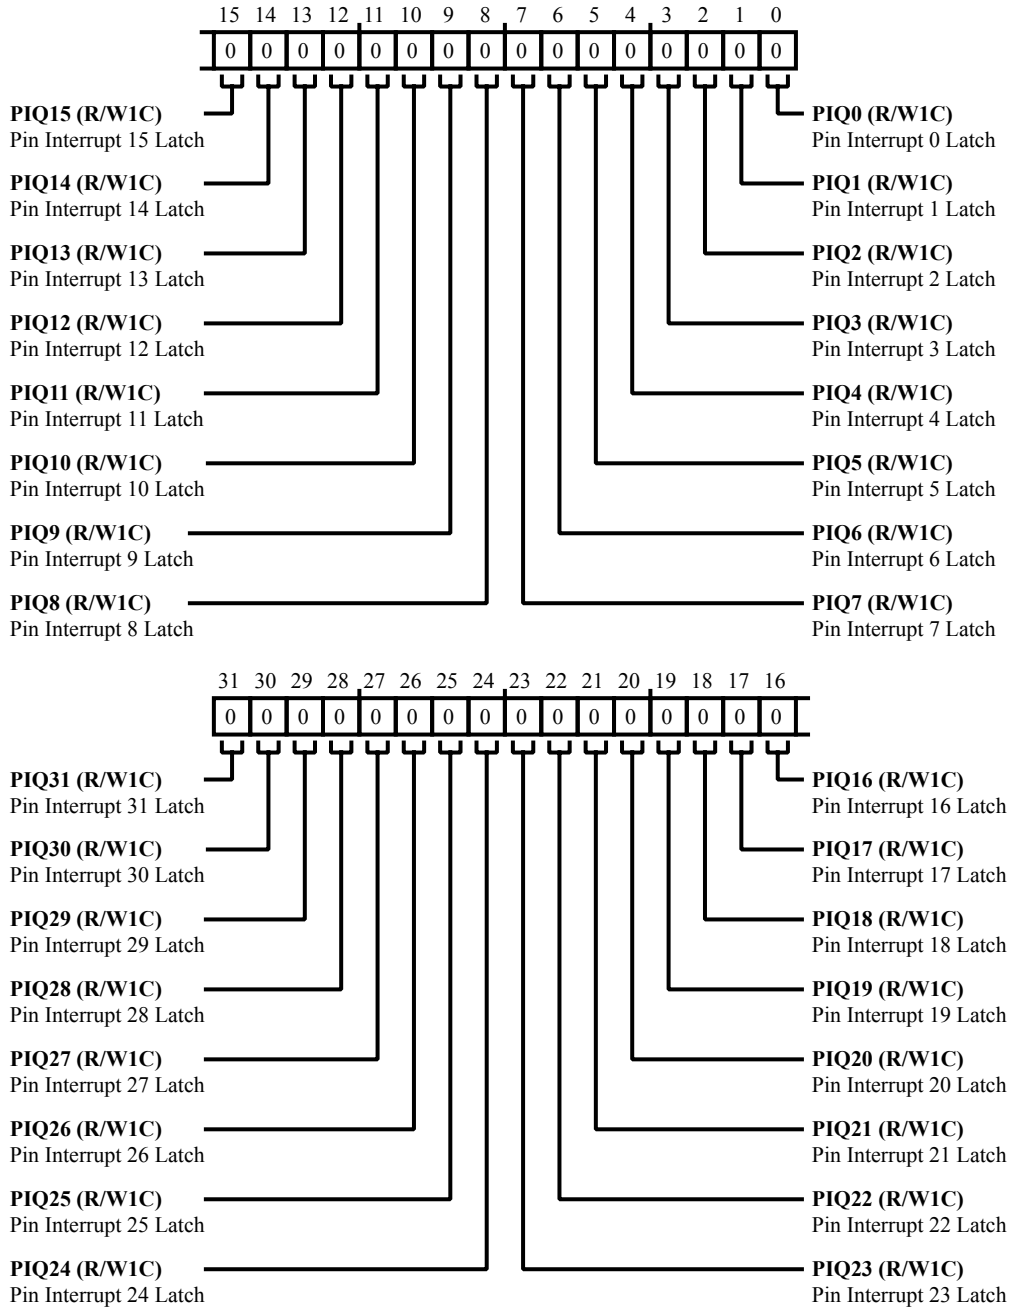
15 14 13 12 11 10 9 8 7 6 5 4 3 2 1 0

| 0 | 0 | 0 | 0 | 0 | 0 | 0 | 0 | 0 | 0 | 0 | 0 | 0 | 0 | 0 | 0 |
|---|---|---|---|---|---|---|---|---|---|---|---|---|---|---|---|

**PIQ15 (R/W1C)**
Pin Interrupt 15 Latch

**PIQ14 (R/W1C)**
Pin Interrupt 14 Latch

**PIQ13 (R/W1C)**
Pin Interrupt 13 Latch

**PIQ12 (R/W1C)**
Pin Interrupt 12 Latch

**PIQ11 (R/W1C)**
Pin Interrupt 11 Latch

**PIQ10 (R/W1C)**
Pin Interrupt 10 Latch

**PIQ9 (R/W1C)**
Pin Interrupt 9 Latch

**PIQ8 (R/W1C)**
Pin Interrupt 8 Latch

**PIQ0 (R/W1C)**
Pin Interrupt 0 Latch

**PIQ1 (R/W1C)**
Pin Interrupt 1 Latch

**PIQ2 (R/W1C)**
Pin Interrupt 2 Latch

**PIQ3 (R/W1C)**
Pin Interrupt 3 Latch

**PIQ4 (R/W1C)**
Pin Interrupt 4 Latch

**PIQ5 (R/W1C)**
Pin Interrupt 5 Latch

**PIQ6 (R/W1C)**
Pin Interrupt 6 Latch

**PIQ7 (R/W1C)**
Pin Interrupt 7 Latch

31 30 29 28 27 26 25 24 23 22 21 20 19 18 17 16

| 0 | 0 | 0 | 0 | 0 | 0 | 0 | 0 | 0 | 0 | 0 | 0 | 0 | 0 | 0 | 0 |
|---|---|---|---|---|---|---|---|---|---|---|---|---|---|---|---|

**PIQ31 (R/W1C)**
Pin Interrupt 31 Latch

**PIQ30 (R/W1C)**
Pin Interrupt 30 Latch

**PIQ29 (R/W1C)**
Pin Interrupt 29 Latch

**PIQ28 (R/W1C)**
Pin Interrupt 28 Latch

**PIQ27 (R/W1C)**
Pin Interrupt 27 Latch

**PIQ26 (R/W1C)**
Pin Interrupt 26 Latch

**PIQ25 (R/W1C)**
Pin Interrupt 25 Latch

**PIQ24 (R/W1C)**
Pin Interrupt 24 Latch

**PIQ16 (R/W1C)**
Pin Interrupt 16 Latch

**PIQ17 (R/W1C)**
Pin Interrupt 17 Latch

**PIQ18 (R/W1C)**
Pin Interrupt 18 Latch

**PIQ19 (R/W1C)**
Pin Interrupt 19 Latch

**PIQ20 (R/W1C)**
Pin Interrupt 20 Latch

**PIQ21 (R/W1C)**
Pin Interrupt 21 Latch

**PIQ22 (R/W1C)**
Pin Interrupt 22 Latch

**PIQ23 (R/W1C)**
Pin Interrupt 23 Latch